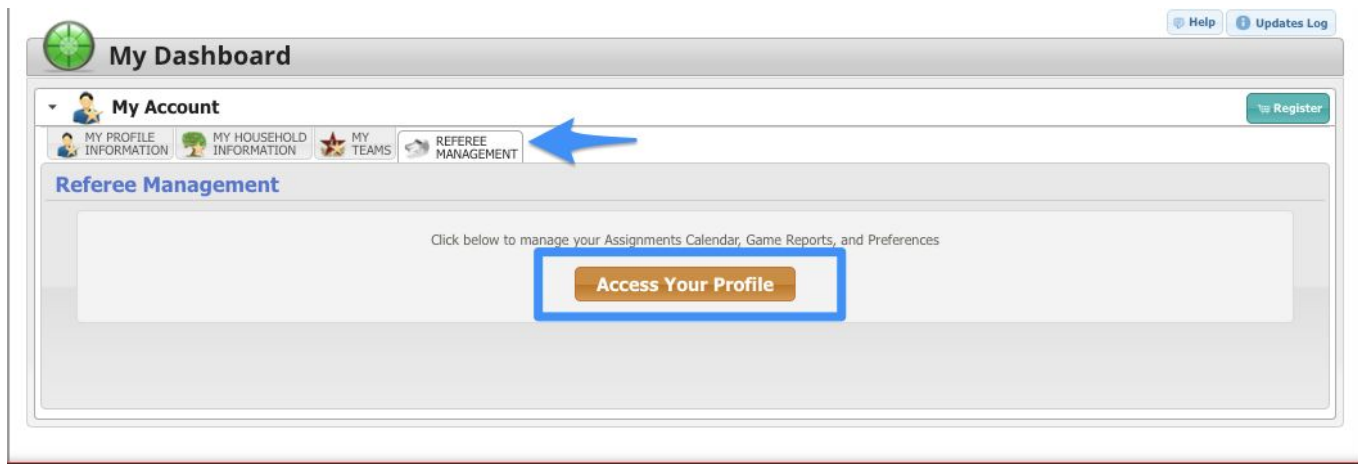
Help Updates Log

My Dashboard

My Account

Register

MY PROFILE INFORMATION | MY HOUSEHOLD INFORMATION | MY TEAMS | REFEREE MANAGEMENT

Referee Management

Click below to manage your Assignments Calendar, Game Reports, and Preferences

Access Your Profile